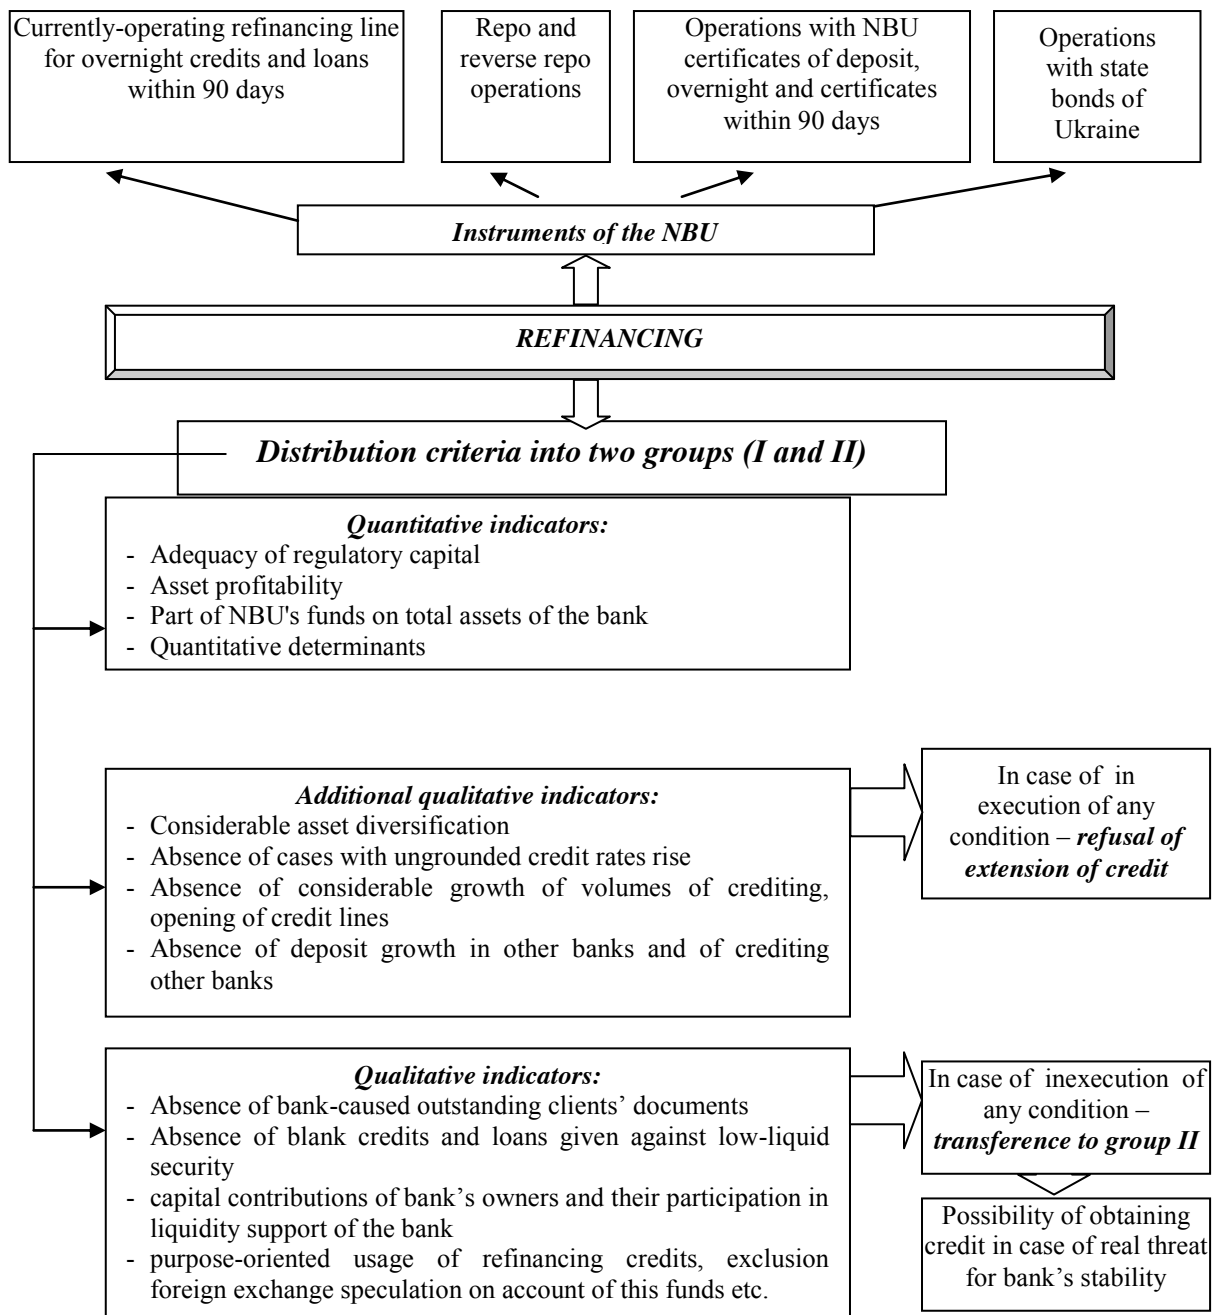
Currently-operating refinancing line for overnight credits and loans within 90 days

Repo and reverse repo operations

Operations with NBU certificates of deposit, overnight and certificates within 90 days

Operations with state bonds of Ukraine

Instruments of the NBU

REFINANCING

Distribution criteria into two groups (I and II)

Quantitative indicators:
- Adequacy of regulatory capital
- Asset profitability
- Part of NBU's funds on total assets of the bank
- Quantitative determinants

Additional qualitative indicators:
- Considerable asset diversification
- Absence of cases with ungrounded credit rates rise
- Absence of considerable growth of volumes of crediting, opening of credit lines
- Absence of deposit growth in other banks and of crediting other banks

In case of in execution of any condition – refusal of extension of credit

Qualitative indicators:
- Absence of bank-caused outstanding clients' documents
- Absence of blank credits and loans given against low-liquid security
- capital contributions of bank's owners and their participation in liquidity support of the bank
- purpose-oriented usage of refinancing credits, exclusion foreign exchange speculation on account of this funds etc.

In case of inexecution of any condition – transference to group II

Possibility of obtaining credit in case of real threat for bank's stability